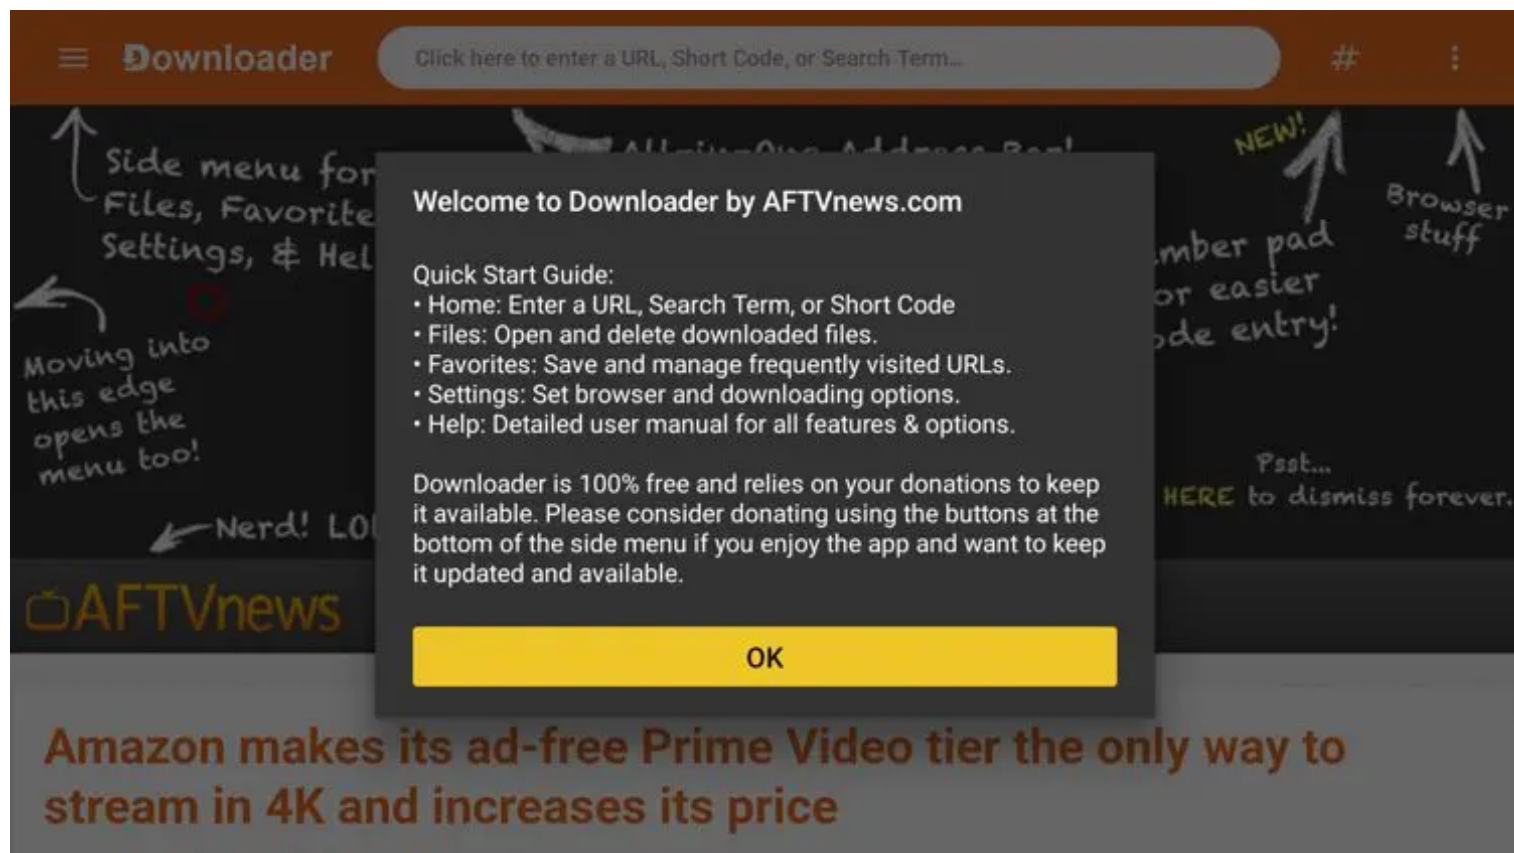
Downloader

Click here to enter a URL, Short Code, or Search Term...

#

Side menu for Files, Favorite Settings, & Hel

Moving into this edge opens the menu too!

Nerd! LO

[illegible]

NEW!

mber pad or easier de entry!

Browser stuff

Psst... HERE to dismiss forever.

Welcome to Downloader by AFTVnews.com

Quick Start Guide:
• Home: Enter a URL, Search Term, or Short Code
• Files: Open and delete downloaded files.
• Favorites: Save and manage frequently visited URLs.
• Settings: Set browser and downloading options.
• Help: Detailed user manual for all features & options.

Downloader is 100% free and relies on your donations to keep it available. Please consider donating using the buttons at the bottom of the side menu if you enjoy the app and want to keep it updated and available.

OK

AFTVnews

Amazon makes its ad-free Prime Video tier the only way to stream in 4K and increases its price